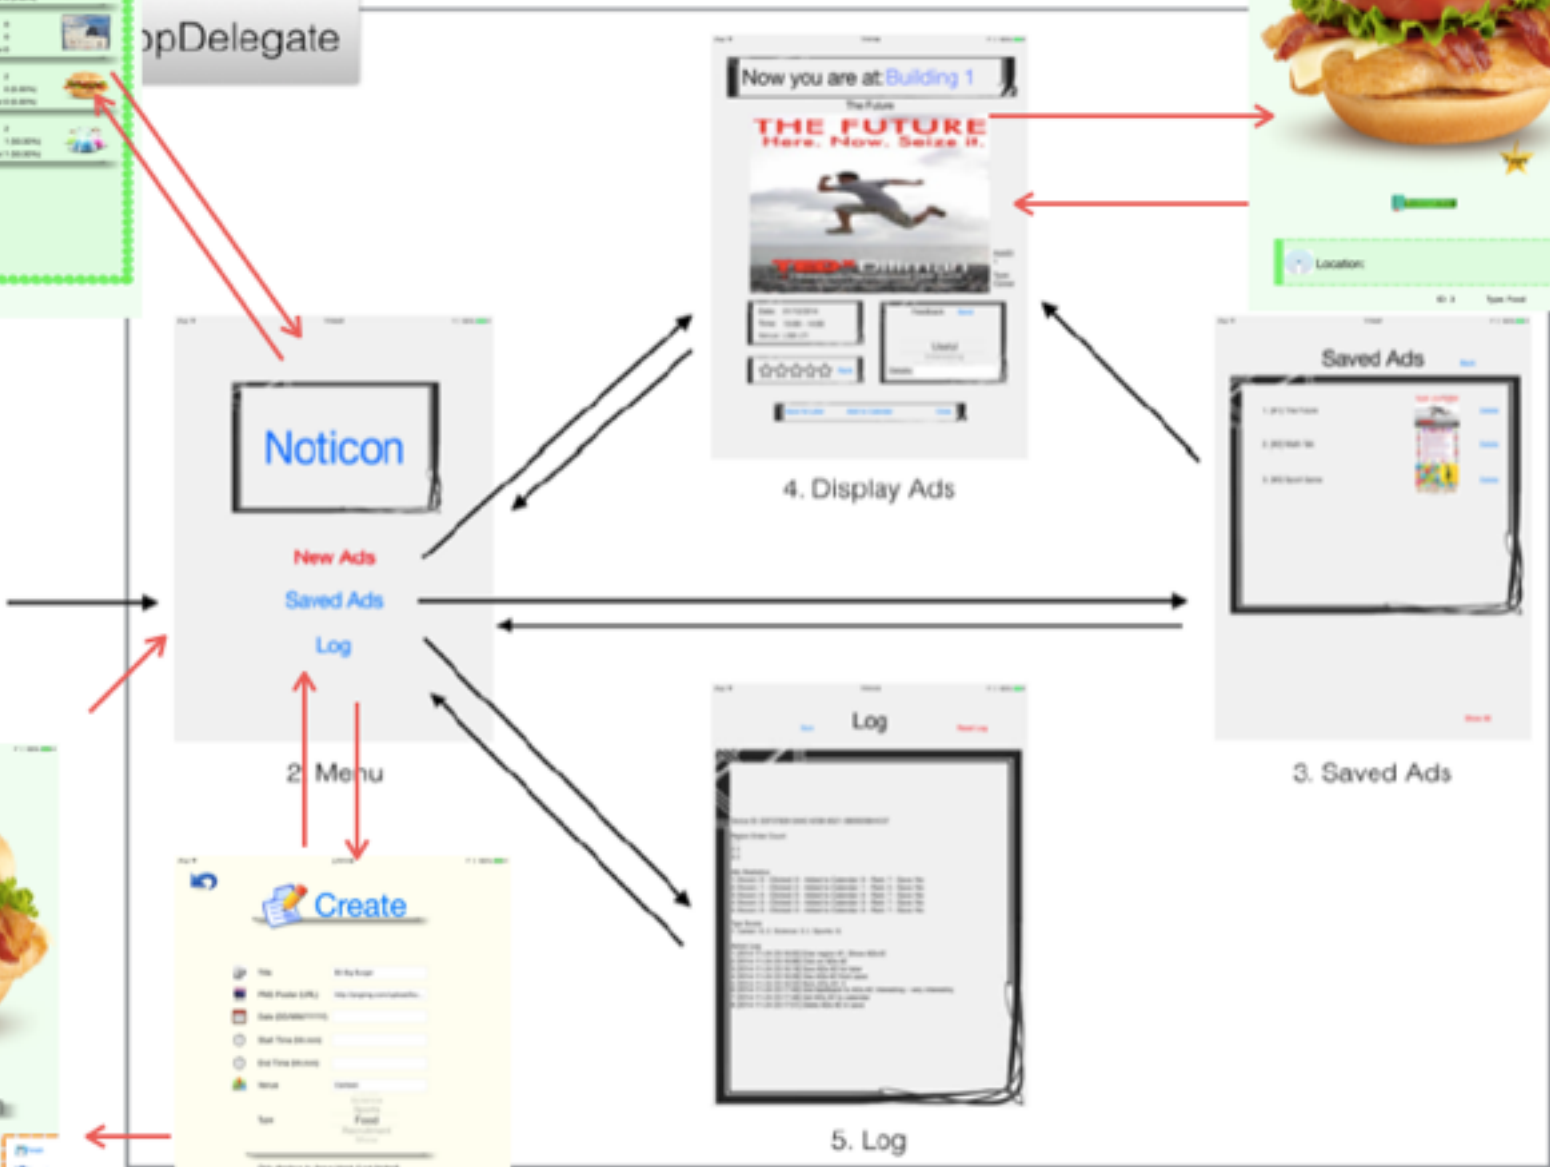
ppDelegate

Now you are at: Building 1

The Future

THE FUTURE
Here. Now. Seize it.

4. Display Ads

Location:

Saved Ads

3. Saved Ads

Noticon

New Ads

Saved Ads

Log

2. Menu

Log

5. Log

Create

Food